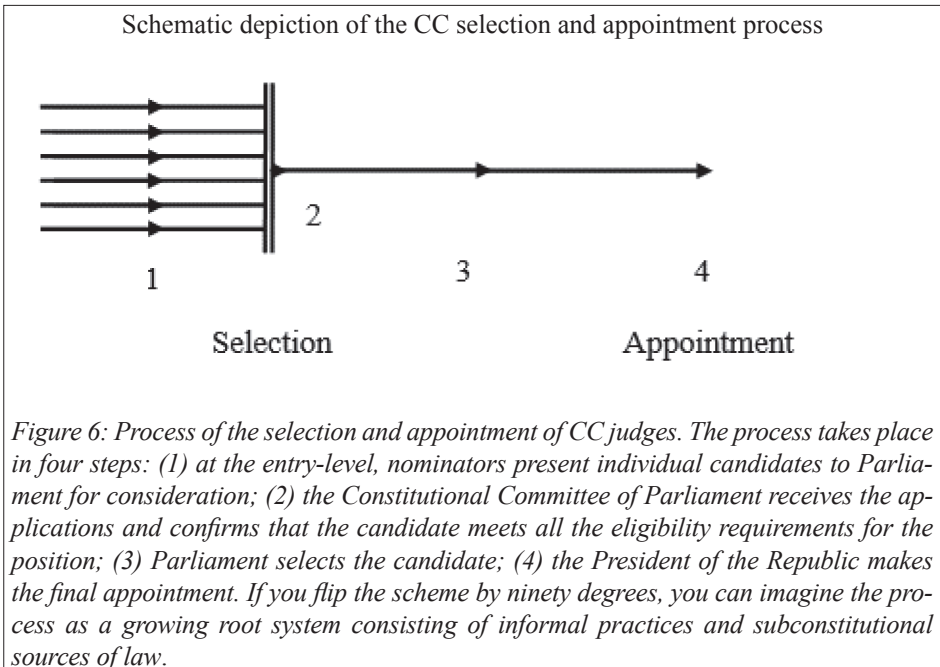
Schematic depiction of the CC selection and appointment process

2

1

3

4

Selection

Appointment

Figure 6: Process of the selection and appointment of CC judges. The process takes place in four steps: (1) at the entry-level, nominators present individual candidates to Parliament for consideration; (2) the Constitutional Committee of Parliament receives the applications and confirms that the candidate meets all the eligibility requirements for the position; (3) Parliament selects the candidate; (4) the President of the Republic makes the final appointment. If you flip the scheme by ninety degrees, you can imagine the process as a growing root system consisting of informal practices and subconstitutional sources of law.